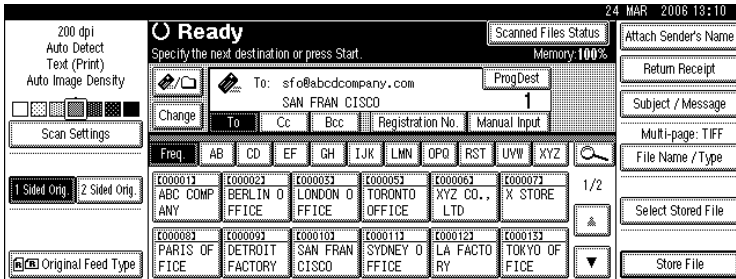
24 MAR 2006 13:10

200 dpi
Auto Detect
Text (Print)
Auto Image Density

Scan Settings

1 Sided Orig.
2 Sided Orig.

Original Feed Type

Ready
Specify the next destination or press Start.
Scanned Files Status
Memory: 100%

To: sfo@abcdcompany.com
SAN FRAN CISCO
ProgDest
1
Change
To
Cc
Bcc
Registration No.
Manual Input

Freq.
AB
CD
EF
GH
IJK
LMN
OPQ
RST
UVW
XYZ

[00001] ABC COMPANY
[00002] BERLIN OFFICE
[00003] LONDON OFFICE
[00005] TORONTO OFFICE
[00006] XYZ CO., LTD
[00007] X STORE
1/2
[00008] PARIS OFFICE
[00009] DETROIT FACTORY
[00010] SAN FRANCISCO
[00011] SYDNEY OFFICE
[00012] LA FACTORY
[00013] TOKYO OFFICE

Attach Sender's Name
Return Receipt
Subject / Message
Multi-page: TIFF
File Name / Type
Select Stored File
Store File